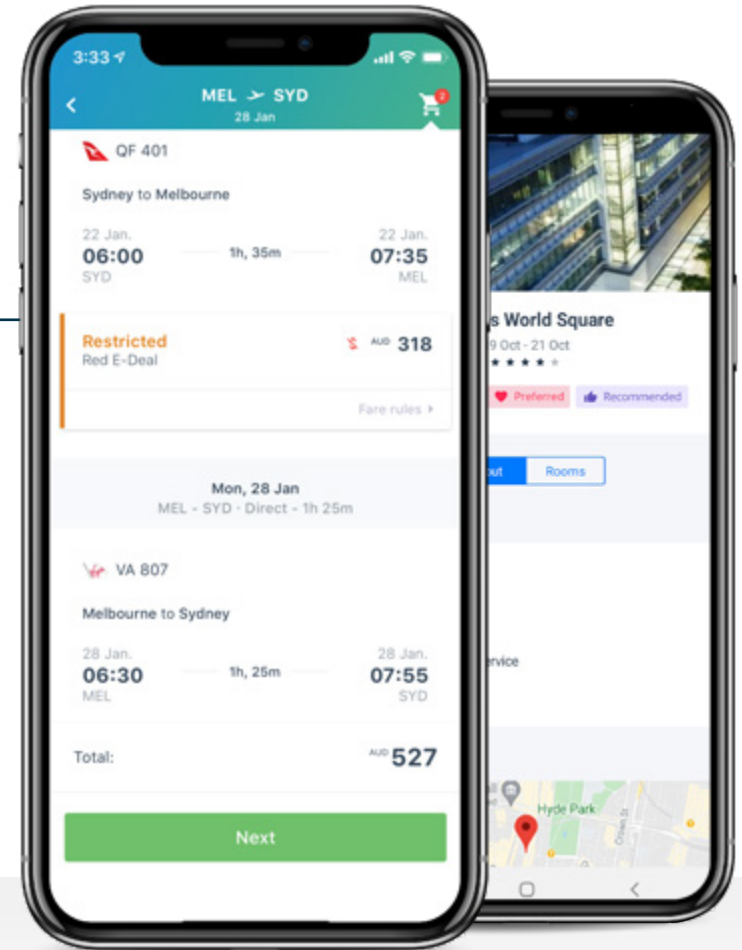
3:33

MEL SYD
28 Jan

2

QF 401

Sydney to Melbourne

22 Jan.
06:00
SYD

1h, 35m

22 Jan.
07:35
MEL

Restricted
Red E-Deal

AUD 318

Fare rules

Mon, 28 Jan
MEL - SYD · Direct - 1h 25m

VA 807

Melbourne to Sydney

28 Jan.
06:30
MEL

1h, 25m

28 Jan.
07:55
SYD

Total:

AUD 527

Next

s World Square
9 Oct - 21 Oct

Preferred
Recommended

out
Rooms

ervice

Hyde Park
Oxford St